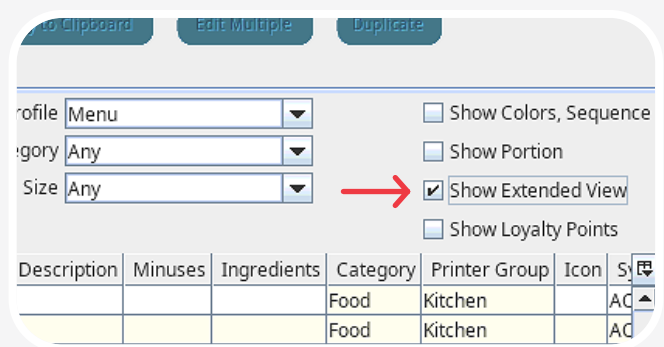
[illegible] to Clipboard Edit Multiple Duplicate

rofile Menu
egory Any
Size Any

Show Colors, Sequence
Show Portion
✔ Show Extended View
Show Loyalty Points

| Description | Minuses | Ingredients | Category | Printer Group | Icon | Sy |
|---|---|---|---|---|---|---|
| | | | Food | Kitchen | | AC |
| | | | Food | Kitchen | | AC |